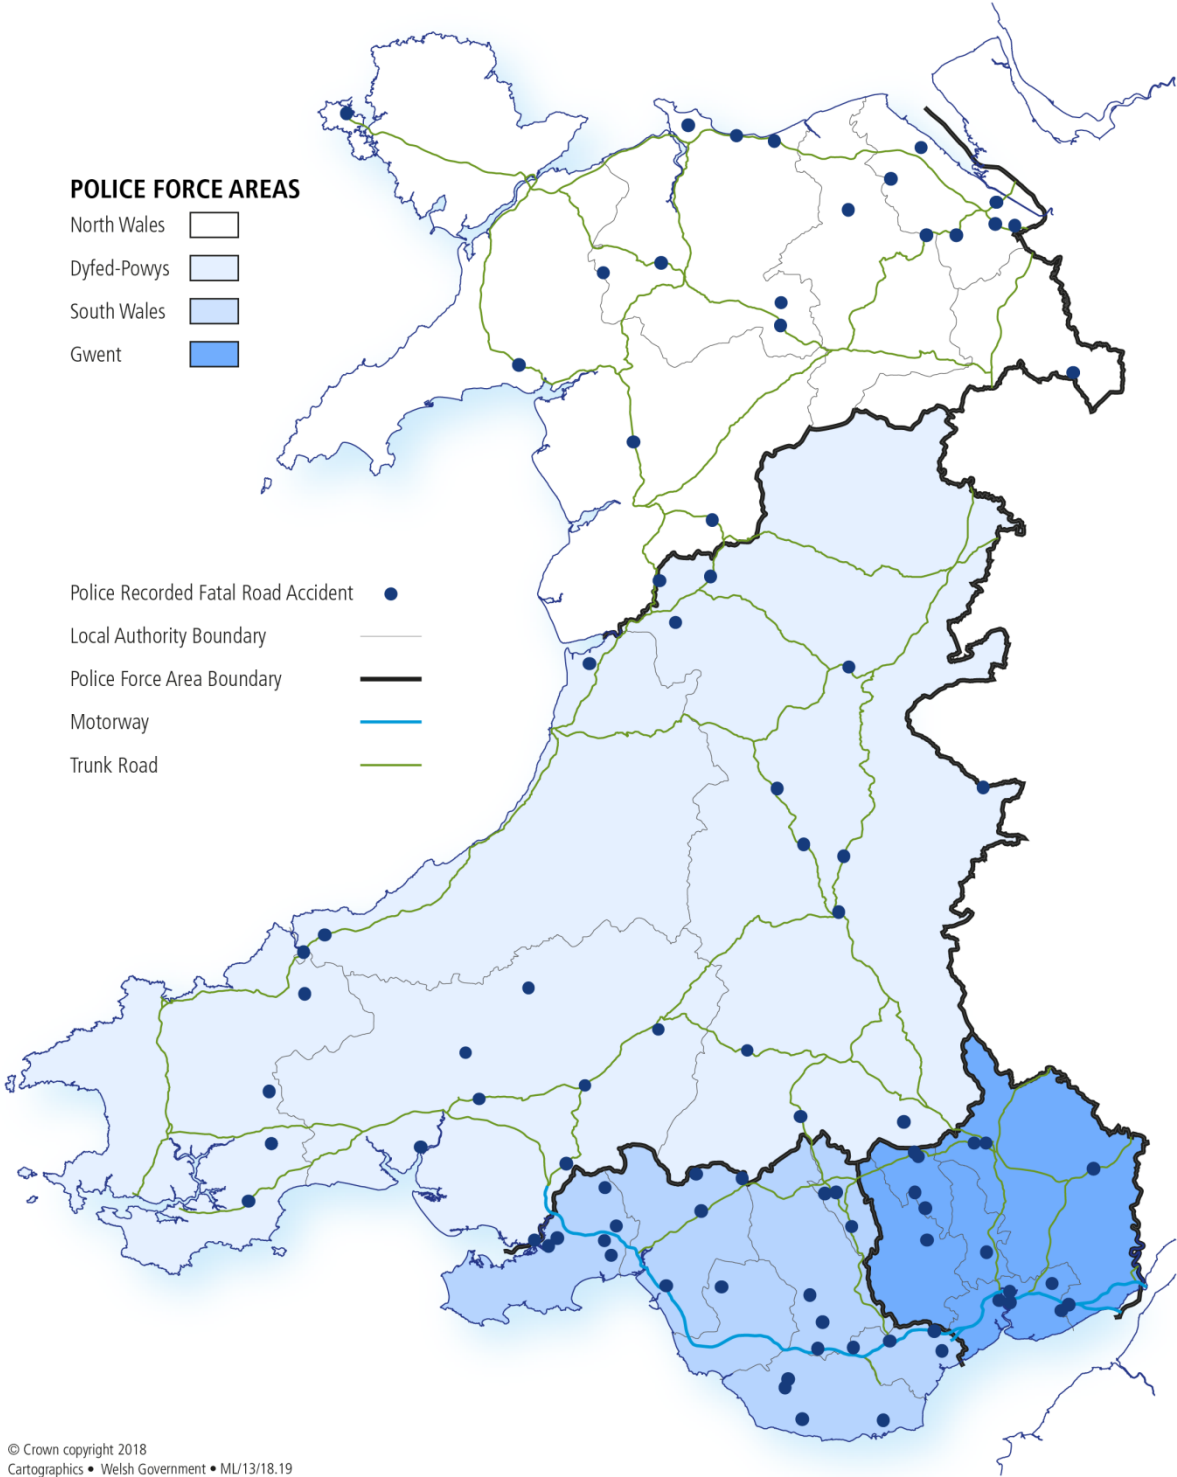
POLICE FORCE AREAS

North Wales

Dyfed-Powys

South Wales

Gwent

Police Recorded Fatal Road Accident

Local Authority Boundary

Police Force Area Boundary

Motorway

Trunk Road

© Crown copyright 2018
Cartographics • Welsh Government • ML/13/18.19